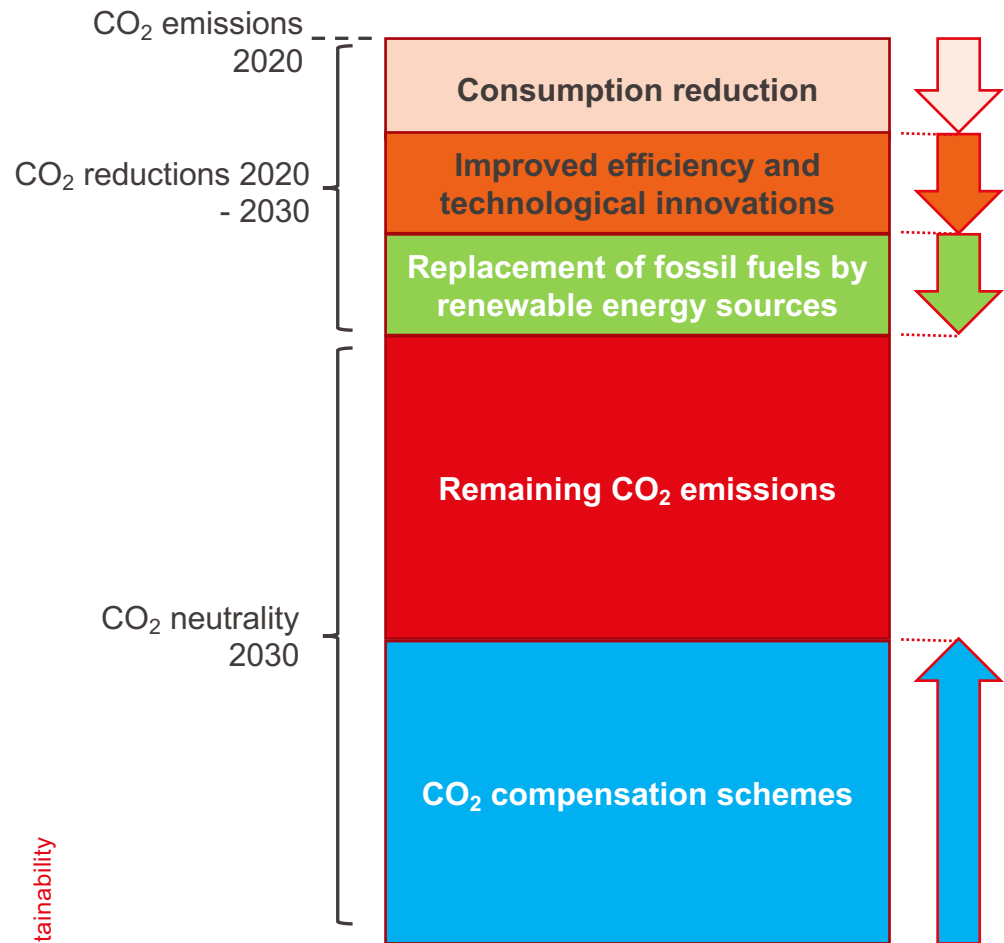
$CO_2$ emissions 2020

$CO_2$ reductions 2020 - 2030

$CO_2$ neutrality 2030

Consumption reduction

Improved efficiency and technological innovations

Replacement of fossil fuels by renewable energy sources

Remaining $CO_2$ emissions

$CO_2$ compensation schemes

tainability